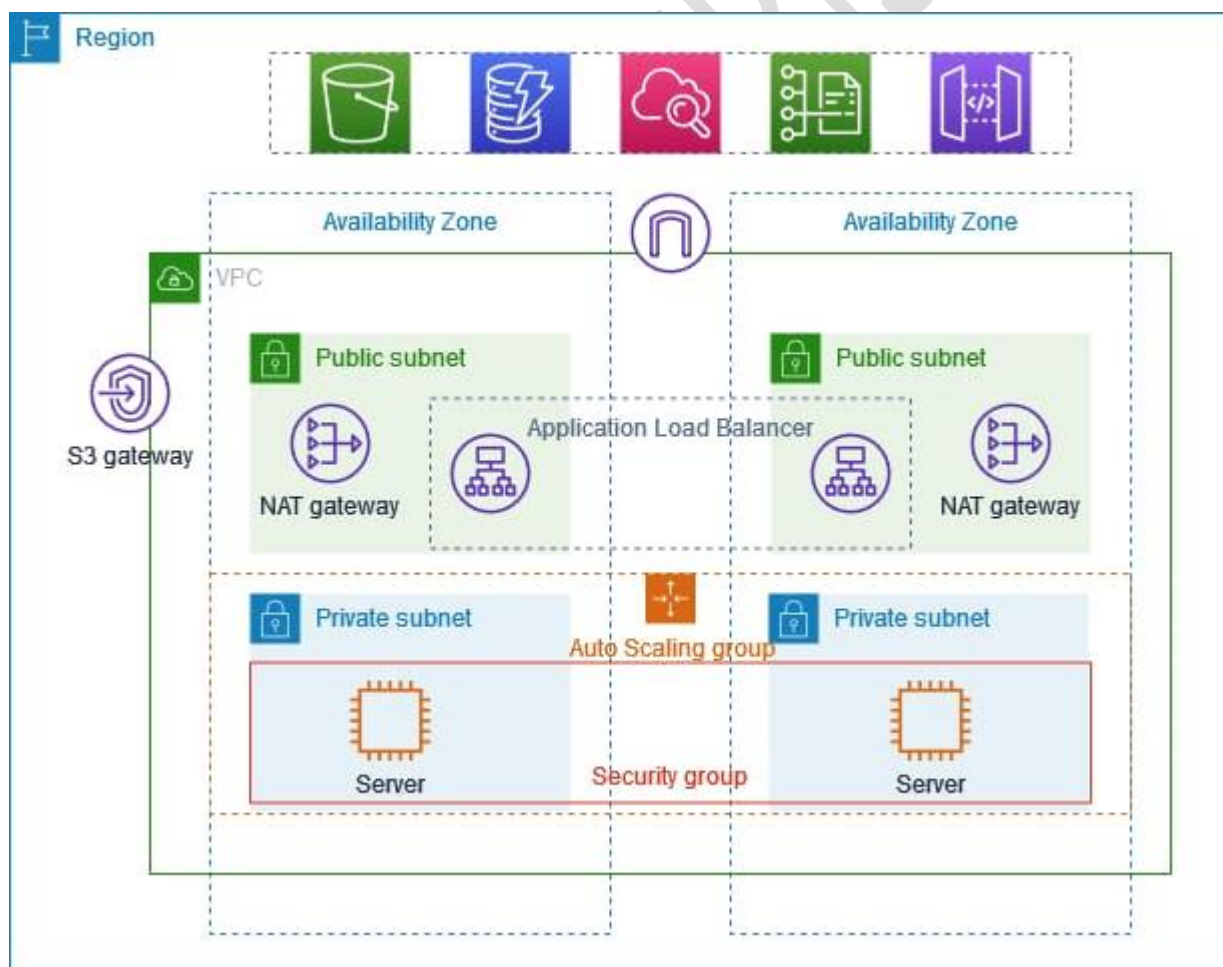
Region

Availability Zone

Availability Zone

VPC

Public subnet

Public subnet

S3 gateway

Application Load Balancer

NAT gateway

NAT gateway

Private subnet

Private subnet

Auto Scaling group

Server

Security group

Server